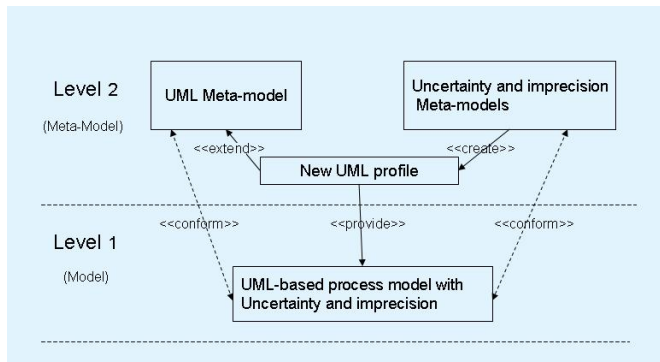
Level 2

(Meta-Model)

UML Meta-model

Uncertainty and imprecision Meta-models

<<extend>>

<<create>>

New UML profile

<<conform>>

<<provide>>

<<conform>>

Level 1

(Model)

UML-based process model with Uncertainty and imprecision